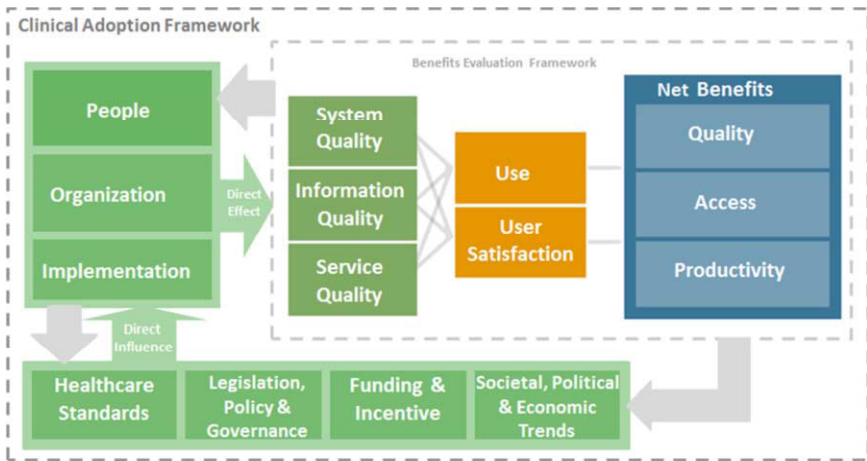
Clinical Adoption Framework

People

Organization

Implementation

Direct Effect

Benefits Evaluation Framework

System Quality

Information Quality

Service Quality

Use

User Satisfaction

Net Benefits

Quality

Access

Productivity

Direct Influence

Healthcare Standards

Legislation, Policy & Governance

Funding & Incentive

Societal, Political & Economic Trends